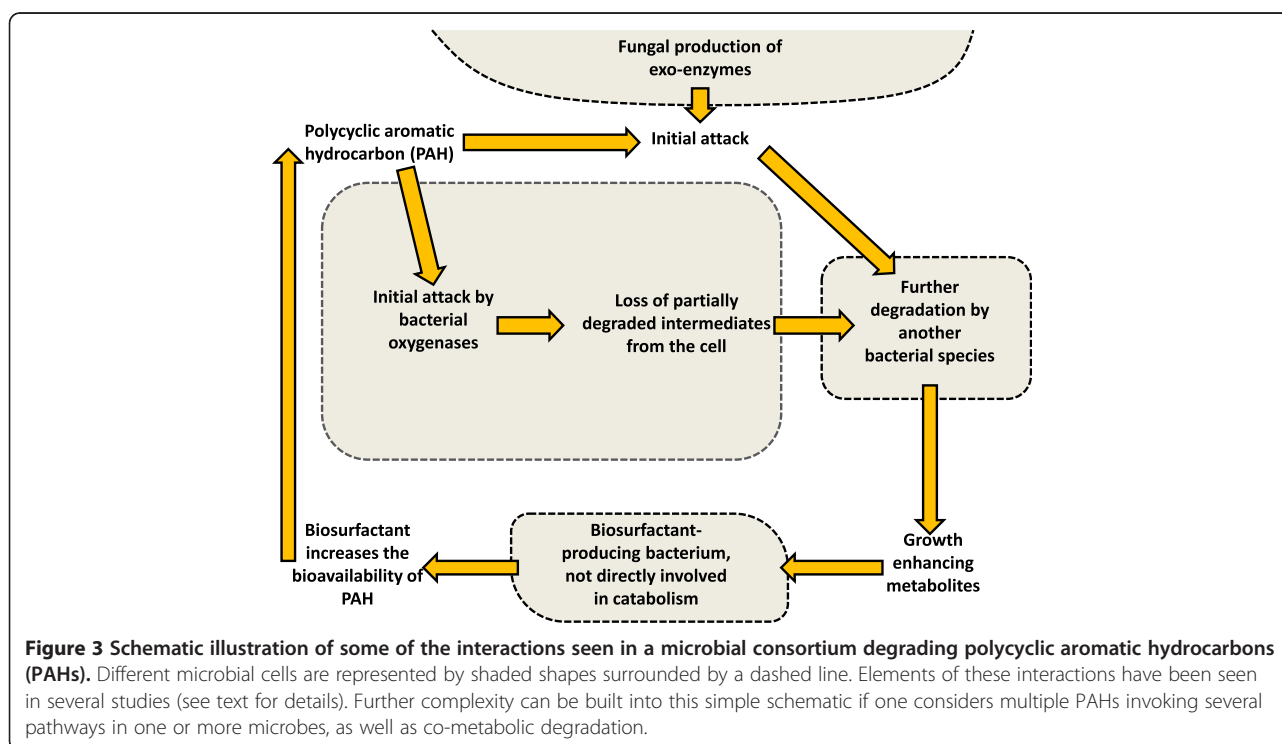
Fungal production of exo-enzymes

Polycyclic aromatic hydrocarbon (PAH)

Initial attack

Initial attack by bacterial oxygenases

Loss of partially degraded intermediates from the cell

Further degradation by another bacterial species

Growth enhancing metabolites

Biosurfactant-producing bacterium, not directly involved in catabolism

Biosurfactant increases the bioavailability of PAH

**Figure 3 Schematic illustration of some of the interactions seen in a microbial consortium degrading polycyclic aromatic hydrocarbons (PAHs).** Different microbial cells are represented by shaded shapes surrounded by a dashed line. Elements of these interactions have been seen in several studies (see text for details). Further complexity can be built into this simple schematic if one considers multiple PAHs invoking several pathways in one or more microbes, as well as co-metabolic degradation.